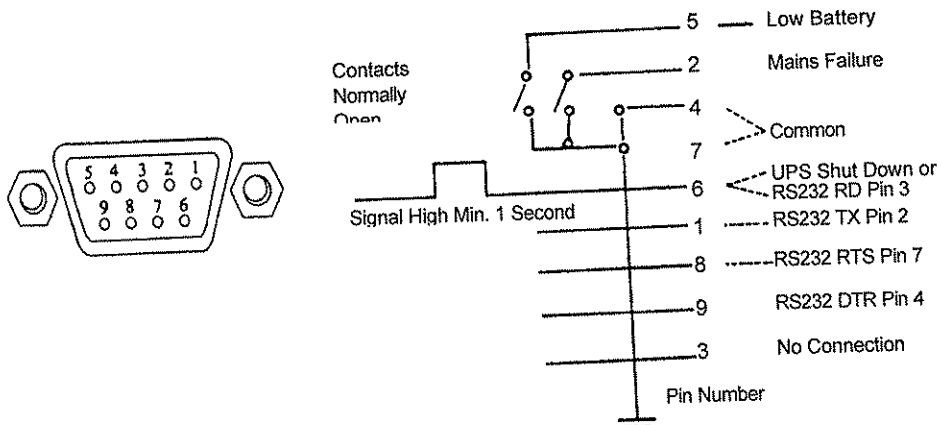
5 4 3 2 1
9 8 7 6

Contacts Normally Open

5 Low Battery
2 Mains Failure
4
7
Common
6 UPS Shut Down or RS232 RD Pin 3
Signal High Min. 1 Second
1 RS232 TX Pin 2
8 RS232 RTS Pin 7
9 RS232 DTR Pin 4
3 No Connection
Pin Number